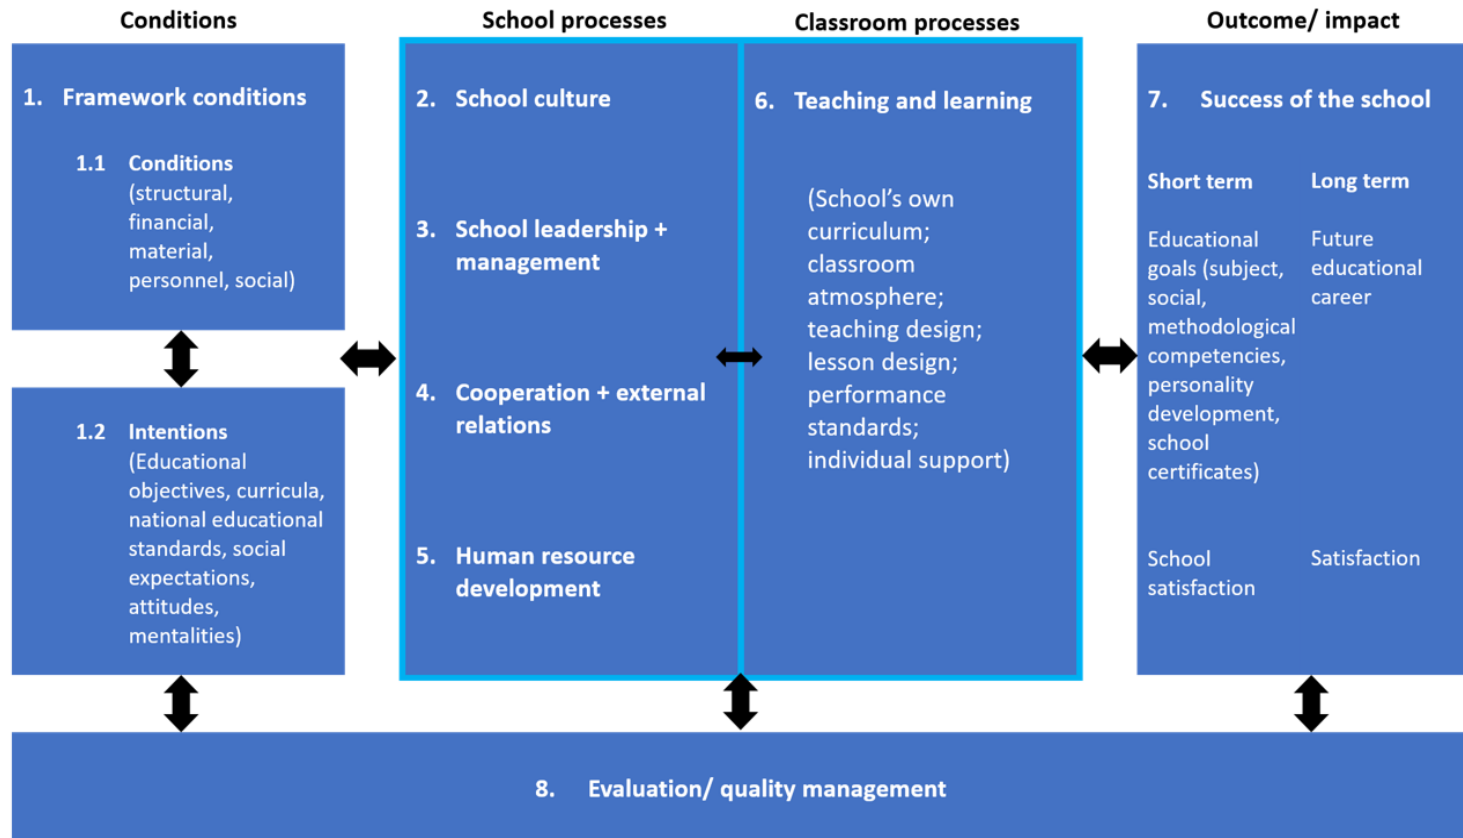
Conditions

1. Framework conditions

1.1 Conditions (structural, financial, material, personnel, social)

1.2 Intentions (Educational objectives, curricula, national educational standards, social expectations, attitudes, mentalities)

School processes

2. School culture

3. School leadership + management

4. Cooperation + external relations

5. Human resource development

Classroom processes

6. Teaching and learning

(School's own curriculum; classroom atmosphere; teaching design; lesson design; performance standards; individual support)

Outcome/ impact

7. Success of the school

Short term

Educational goals (subject, social, methodological competencies, personality development, school certificates)

School satisfaction

Long term

Future educational career

Satisfaction

8. Evaluation/ quality management